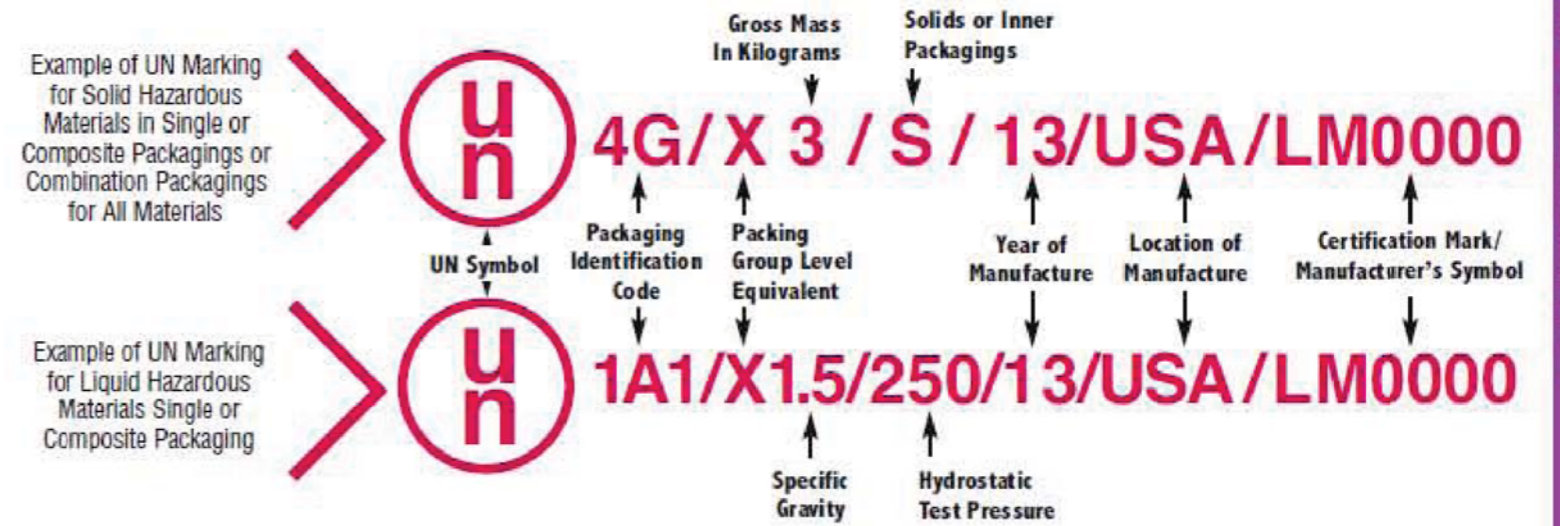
Example of UN Marking for Solid Hazardous Materials in Single or Composite Packagings or Combination Packagings for All Materials

Gross Mass In Kilograms

Solids or Inner Packagings

u
n

4G/ X 3 / S / 13/USA/LM0000

UN Symbol

Packaging Identification Code

Packing Group Level Equivalent

Year of Manufacture

Location of Manufacture

Certification Mark/ Manufacturer's Symbol

Example of UN Marking for Liquid Hazardous Materials Single or Composite Packaging

u
n

1A1/X1.5/250/13/USA/LM0000

Specific Gravity

Hydrostatic Test Pressure